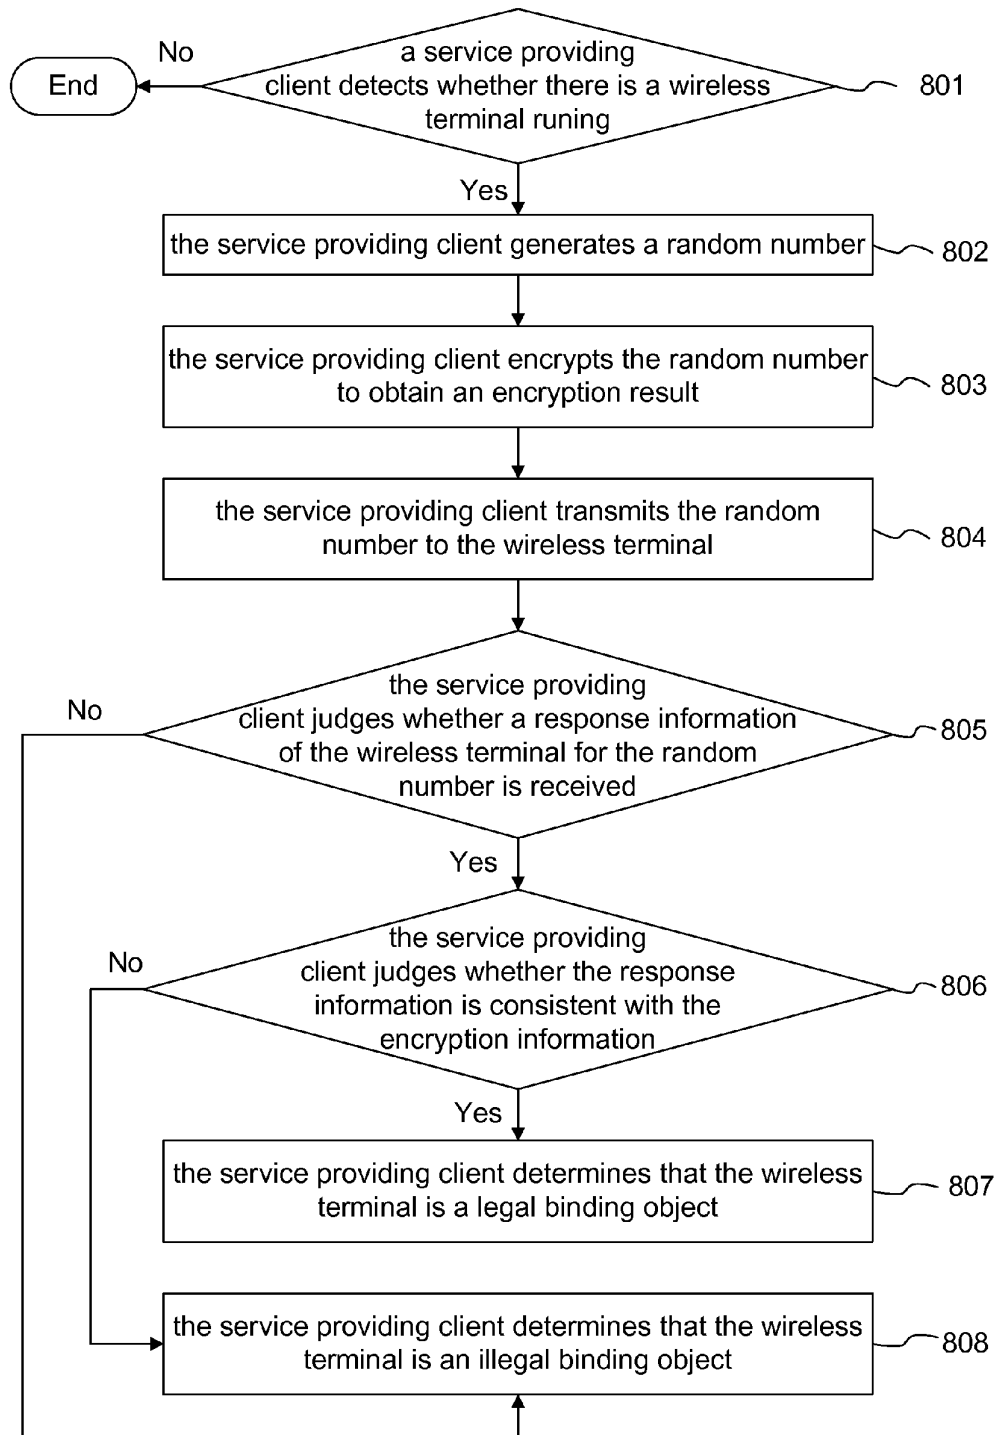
No

End

a service providing client detects whether there is a wireless terminal runing

801

Yes

the service providing client generates a random number

802

the service providing client encrypts the random number to obtain an encryption result

803

the service providing client transmits the random number to the wireless terminal

804

No

the service providing client judges whether a response information of the wireless terminal for the random number is received

805

Yes

No

the service providing client judges whether the response information is consistent with the encryption information

806

Yes

the service providing client determines that the wireless terminal is a legal binding object

807

the service providing client determines that the wireless terminal is an illegal binding object

808